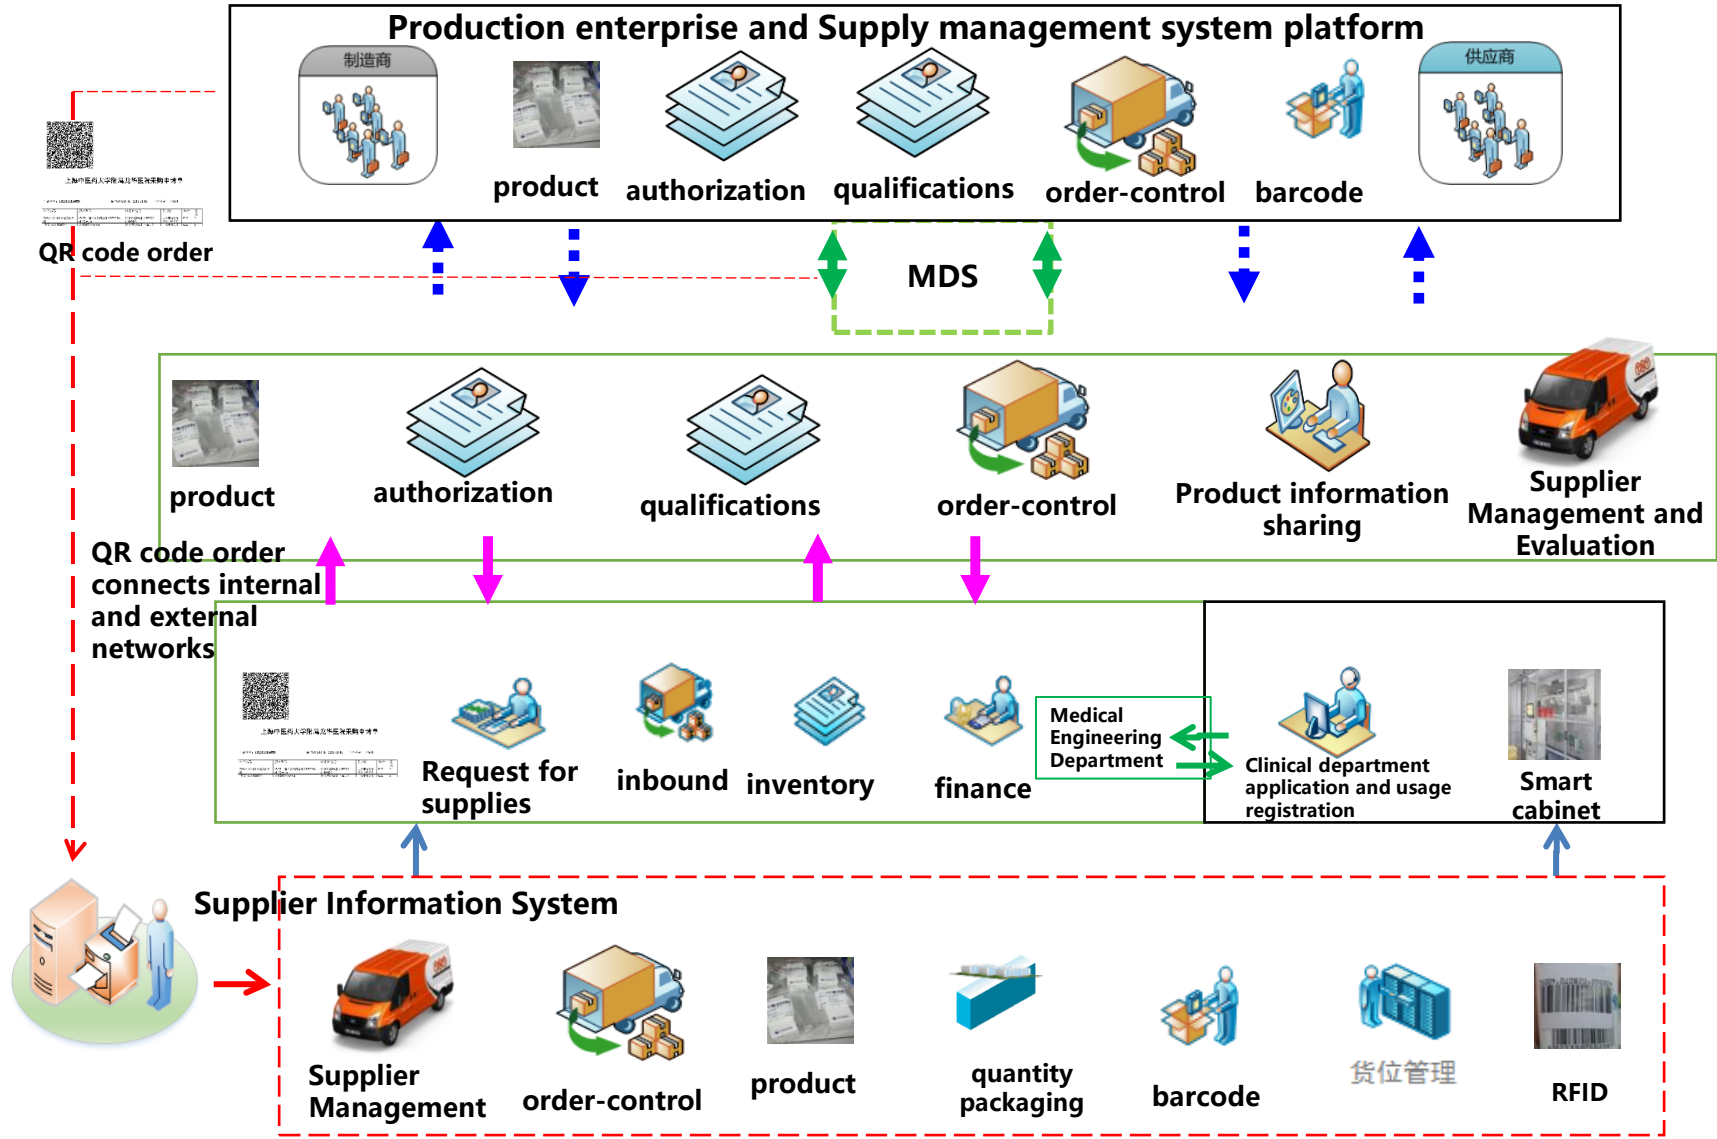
Production enterprise and Supply management system platform

制造商

product

authorization

qualifications

order-control

barcode

供应商

上海市医药大学附属医院采购单

QR code order

MDS

product

authorization

qualifications

order-control

Product information sharing

Supplier Management and Evaluation

QR code order connects internal and external networks

上海市医药大学附属医院采购单

Request for supplies

inbound

inventory

finance

Medical Engineering Department

Clinical department application and usage registration

Smart cabinet

Supplier Information System

Supplier Management

order-control

product

quantity packaging

barcode

货位管理

RFID